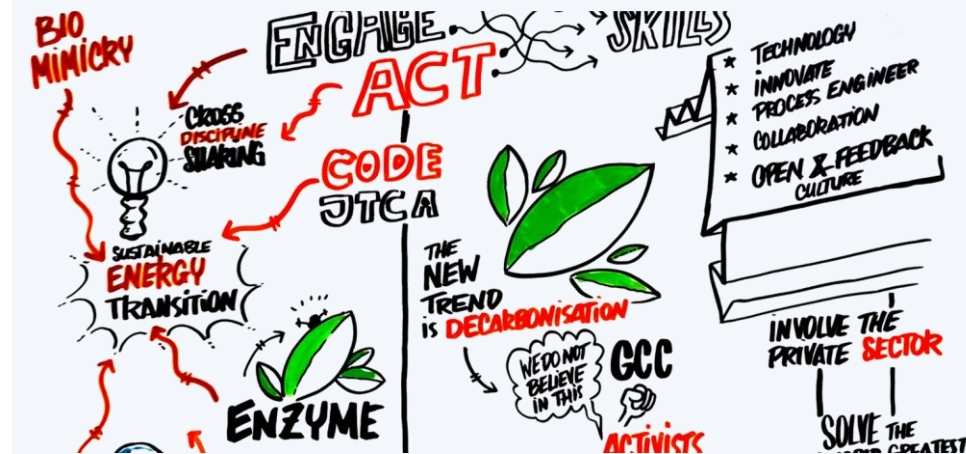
BIO MIMICRY

ENGAGE

SKILLS

ACT

CROSS DISCIPLINE SHARING

CODE JTCA

TECHNOLOGY
INNOVATE
PROCESS ENGINEER
COLLABORATION
OPEN & FEEDBACK CULTURE

SUSTAINABLE ENERGY TRANSITION

THE NEW TREND IS DECARBONISATION

WE DO NOT BELIEVE IN THIS

GCC

ACTIVISTS

ENZYME

INVOLVE THE PRIVATE SECTOR

SOLVE THE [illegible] GREATEST